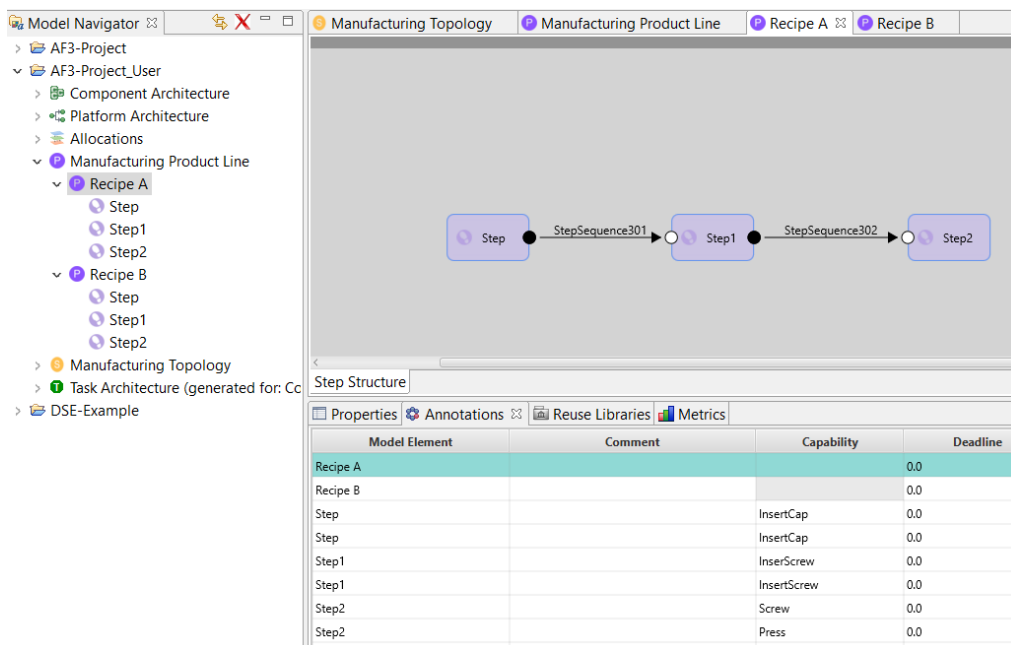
Model Navigator ☒

AF3-Project
AF3-Project_User
Component Architecture
Platform Architecture
Allocations
Manufacturing Product Line
Recipe A
Step
Step1
Step2
Recipe B
Step
Step1
Step2
Manufacturing Topology
Task Architecture (generated for: Cc
DSE-Example

Manufacturing Topology | Manufacturing Product Line | Recipe A ☒ | Recipe B

Step — StepSequence301 → Step1 — StepSequence302 → Step2

Step Structure

Properties | Annotations ☒ | Reuse Libraries | Metrics

| Model Element | Comment | Capability | Deadline |
|---|---|---|---|
| Recipe A | | | 0.0 |
| Recipe B | | | 0.0 |
| Step | | InsertCap | 0.0 |
| Step | | InsertCap | 0.0 |
| Step1 | | InserScrew | 0.0 |
| Step1 | | InsertScrew | 0.0 |
| Step2 | | Screw | 0.0 |
| Step2 | | Press | 0.0 |